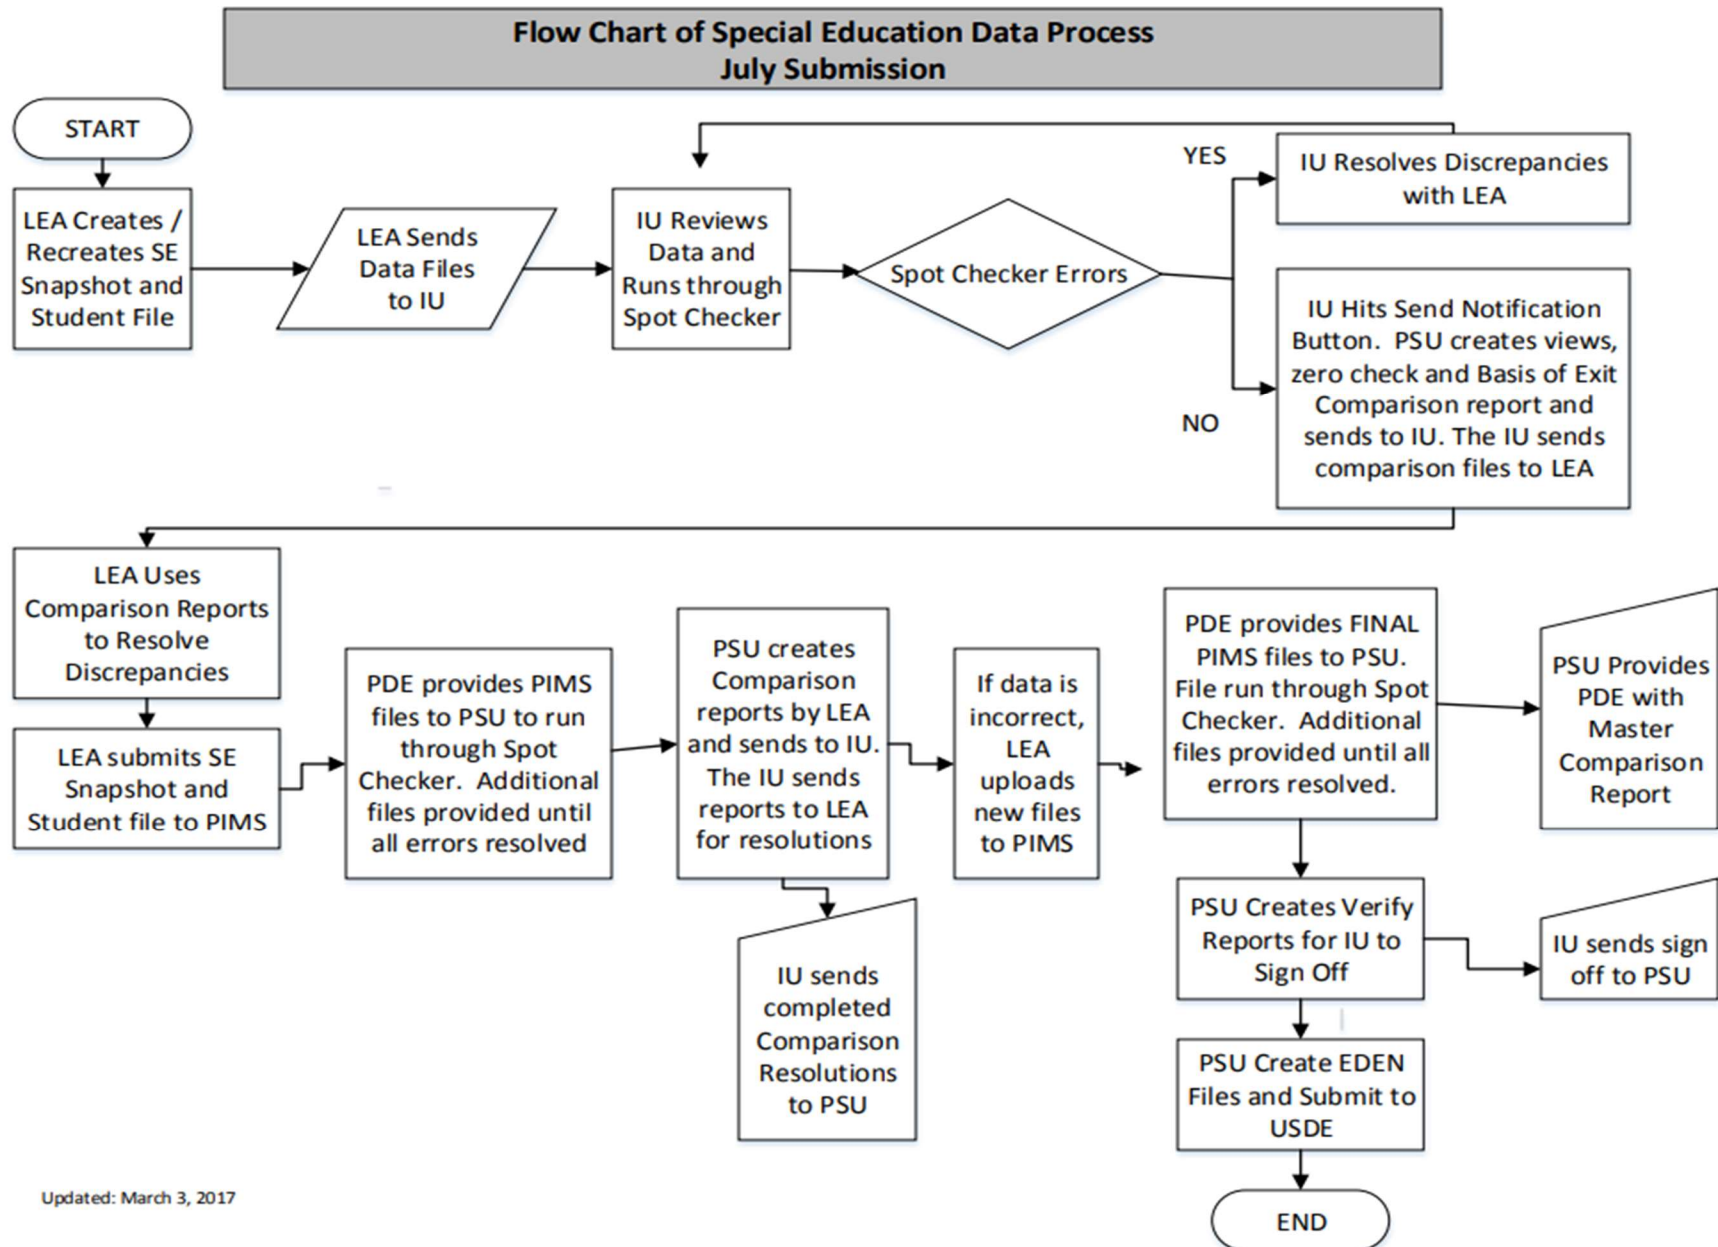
Flow Chart of Special Education Data Process
July Submission

START

LEA Creates / Recreates SE Snapshot and Student File

LEA Sends Data Files to IU

IU Reviews Data and Runs through Spot Checker

Spot Checker Errors

YES

IU Resolves Discrepancies with LEA

NO

IU Hits Send Notification Button. PSU creates views, zero check and Basis of Exit Comparison report and sends to IU. The IU sends comparison files to LEA

LEA Uses Comparison Reports to Resolve Discrepancies

LEA submits SE Snapshot and Student file to PIMS

PDE provides PIMS files to PSU to run through Spot Checker. Additional files provided until all errors resolved

PSU creates Comparison reports by LEA and sends to IU. The IU sends reports to LEA for resolutions

IU sends completed Comparison Resolutions to PSU

If data is incorrect, LEA uploads new files to PIMS

PDE provides FINAL PIMS files to PSU. File run through Spot Checker. Additional files provided until all errors resolved.

PSU Provides PDE with Master Comparison Report

PSU Creates Verify Reports for IU to Sign Off

IU sends sign off to PSU

PSU Create EDEN Files and Submit to USDE

END

Updated: March 3, 2017